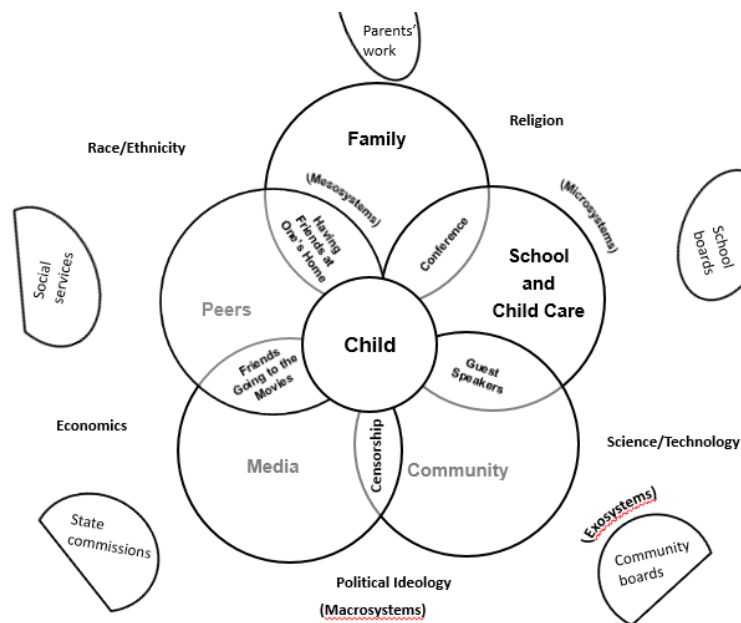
Parents' work

Religion

Race/Ethnicity

Family

(Mesosystems)

Having Friends at One's Home

(Microsystems)

Conference

School and Child Care

School boards

Social services

Peers

Child

Friends Going to the Movies

Guest Speakers

Economics

Media

Censorship

Community

Science/Technology

State commissions

(Exosystems)

Community boards

Political Ideology

(Macrosystems)